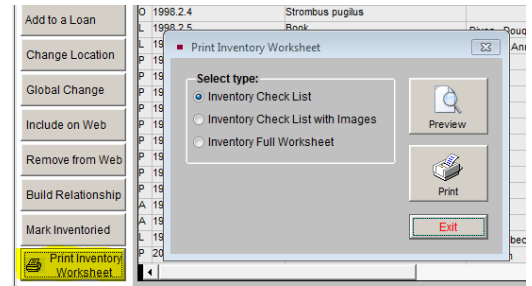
Add to a Loan

Change Location

Global Change

Include on Web

Remove from Web

Build Relationship

Mark Inventoried

Print Inventory Worksheet

| O | 1998.2.4 | Strombus pugilus | | |
|---|---|---|---|---|
| L | 1998.2.5 | Book | Dives | Rouq |
| L | 19 | | | Anu |
| P | 19 | | | |
| P | 19 | | | |
| P | 19 | | | |
| P | 19 | | | |
| P | 19 | | | |
| P | 19 | | | |
| P | 19 | | | |
| A | 19 | | | |
| A | 19 | | | |
| L | 19 | | | bec |
| P | 20 | | | |

Print Inventory Worksheet

Select type:

Inventory Check List

Inventory Check List with Images

Inventory Full Worksheet

Preview

Print

Exit